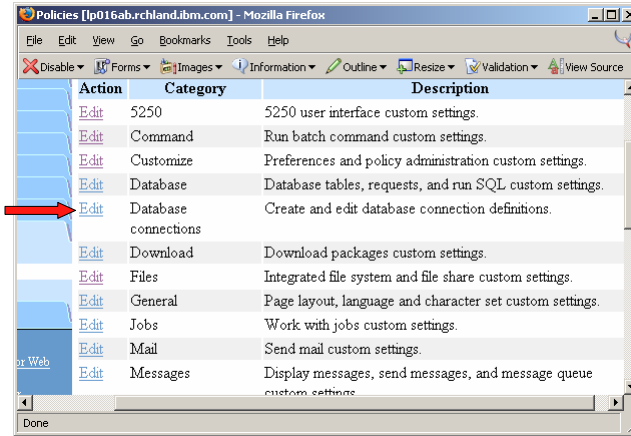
Policies [lp016ab.rchland.ibm.com] - Mozilla Firefox

File Edit View Go Bookmarks Tools Help

Disable ▾ Forms ▾ Images ▾ Information ▾ Outline ▾ Resize ▾ Validation ▾ View Source

| Action | Category | Description |
|---|---|---|
| Edit | 5250 | 5250 user interface custom settings. |
| Edit | Command | Run batch command custom settings. |
| Edit | Customize | Preferences and policy administration custom settings. |
| Edit | Database | Database tables, requests, and run SQL custom settings. |
| Edit | Database connections | Create and edit database connection definitions. |
| Edit | Download | Download packages custom settings. |
| Edit | Files | Integrated file system and file share custom settings. |
| Edit | General | Page layout, language and character set custom settings. |
| Edit | Jobs | Work with jobs custom settings. |
| Edit | Mail | Send mail custom settings. |
| Edit | Messages | Display messages, send messages, and message queue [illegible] |

or Web

Done